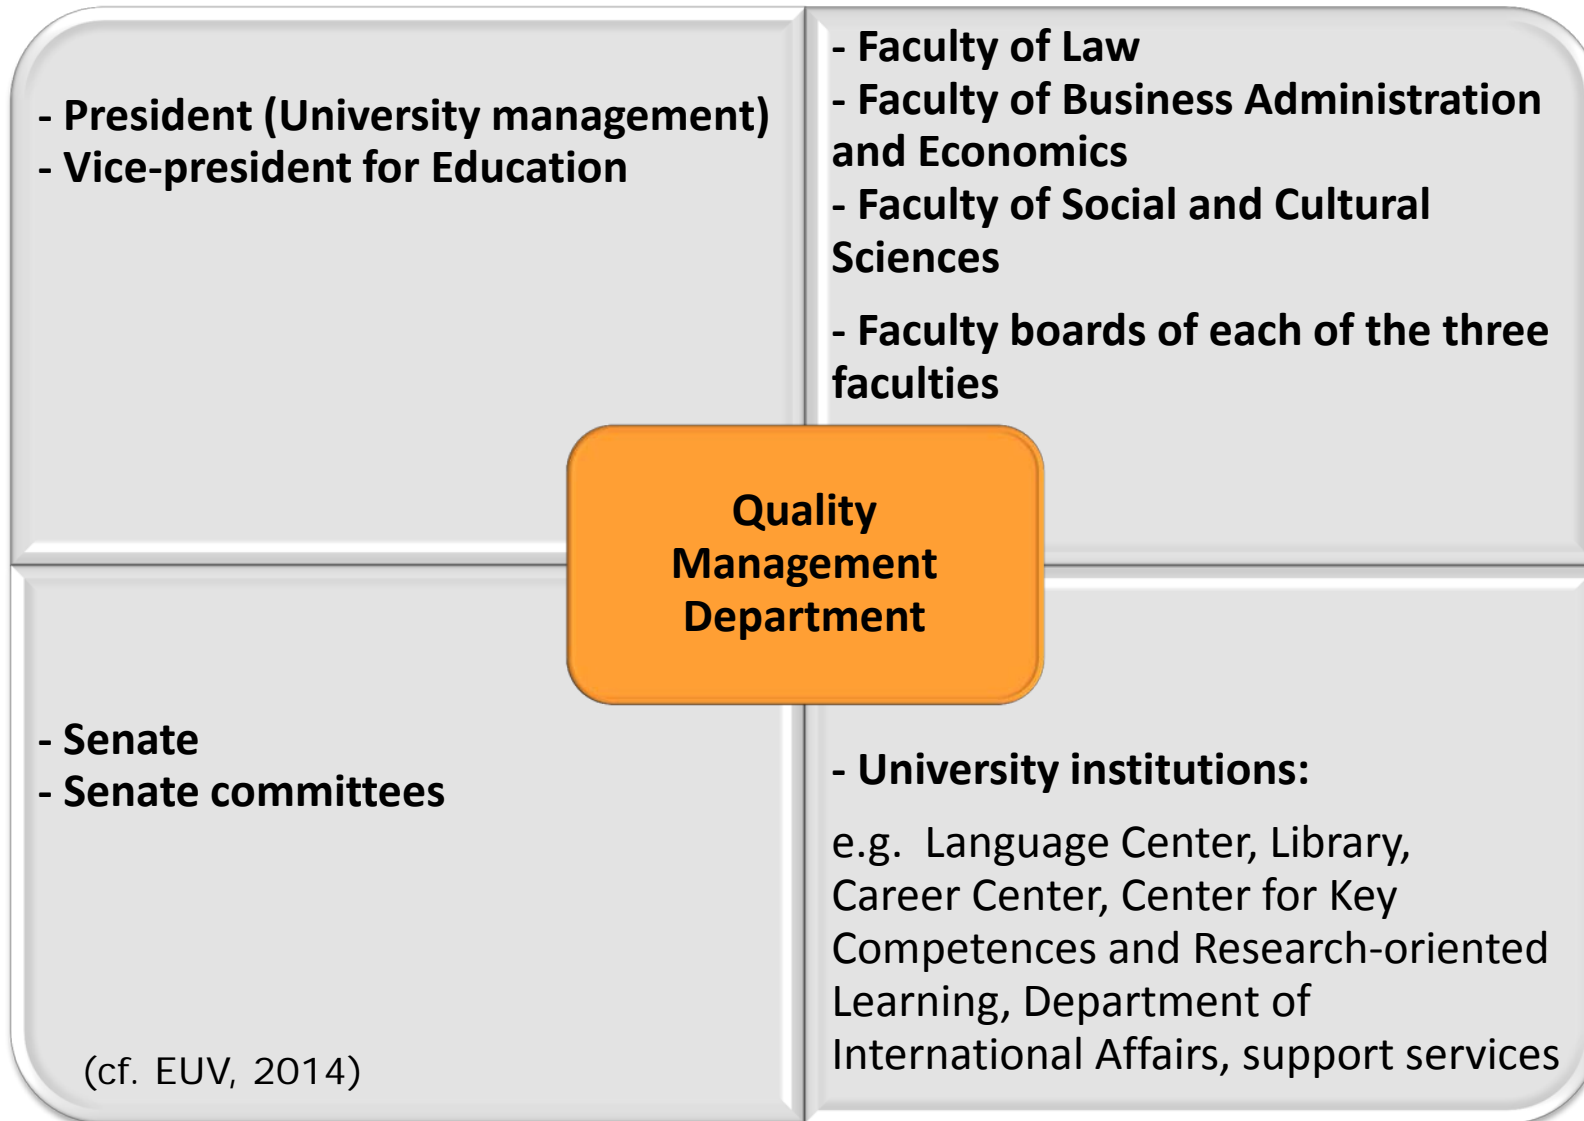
- President (University management)
- Vice-president for Education

- Faculty of Law
- Faculty of Business Administration and Economics
- Faculty of Social and Cultural Sciences

- Faculty boards of each of the three faculties

Quality Management Department

- Senate
- Senate committees

(cf. EUV, 2014)

- University institutions:

e.g. Language Center, Library, Career Center, Center for Key Competences and Research-oriented Learning, Department of International Affairs, support services